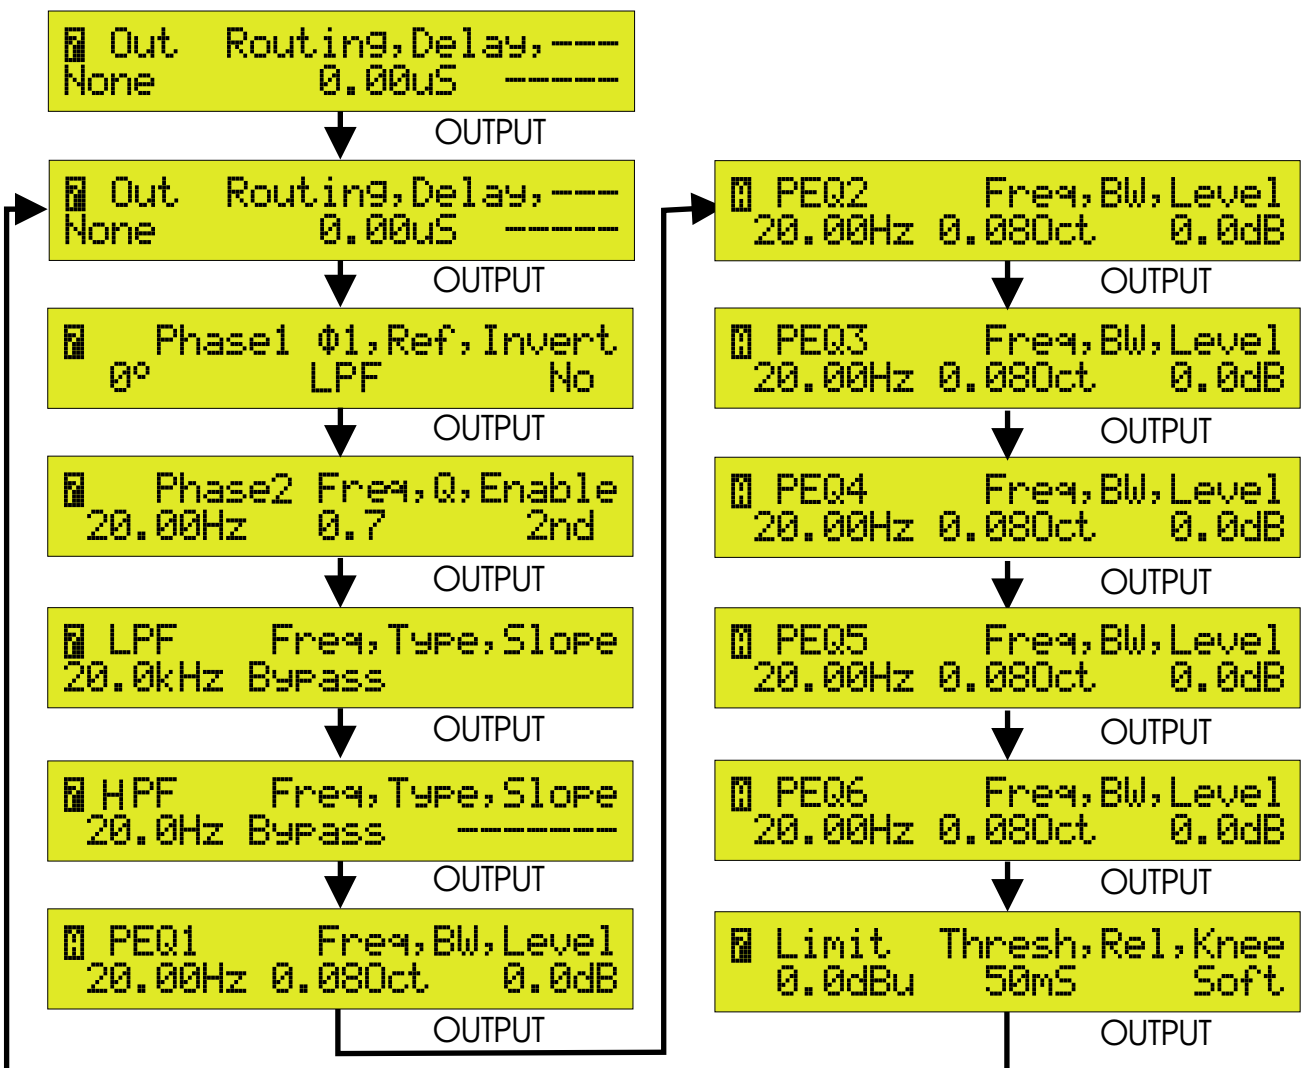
Out Routing,Delay,---
None 0.00uS -----

OUTPUT

Out Routing,Delay,---
None 0.00uS -----

OUTPUT

Phase1 Φ1,Ref,Invert
0° LPF No

OUTPUT

Phase2 Freq,Q,Enable
20.00Hz 0.7 2nd

OUTPUT

LPF Freq,Type,Slope
20.0kHz Bypass

OUTPUT

HPF Freq,Type,Slope
20.0Hz Bypass -------

OUTPUT

PEQ1 Freq,BW,Level
20.00Hz 0.08Oct 0.0dB

OUTPUT

PEQ2 Freq,BW,Level
20.00Hz 0.08Oct 0.0dB

OUTPUT

PEQ3 Freq,BW,Level
20.00Hz 0.08Oct 0.0dB

OUTPUT

PEQ4 Freq,BW,Level
20.00Hz 0.08Oct 0.0dB

OUTPUT

PEQ5 Freq,BW,Level
20.00Hz 0.08Oct 0.0dB

OUTPUT

PEQ6 Freq,BW,Level
20.00Hz 0.08Oct 0.0dB

OUTPUT

Limit Thresh,Rel,Knee
0.0dBu 50mS Soft

OUTPUT